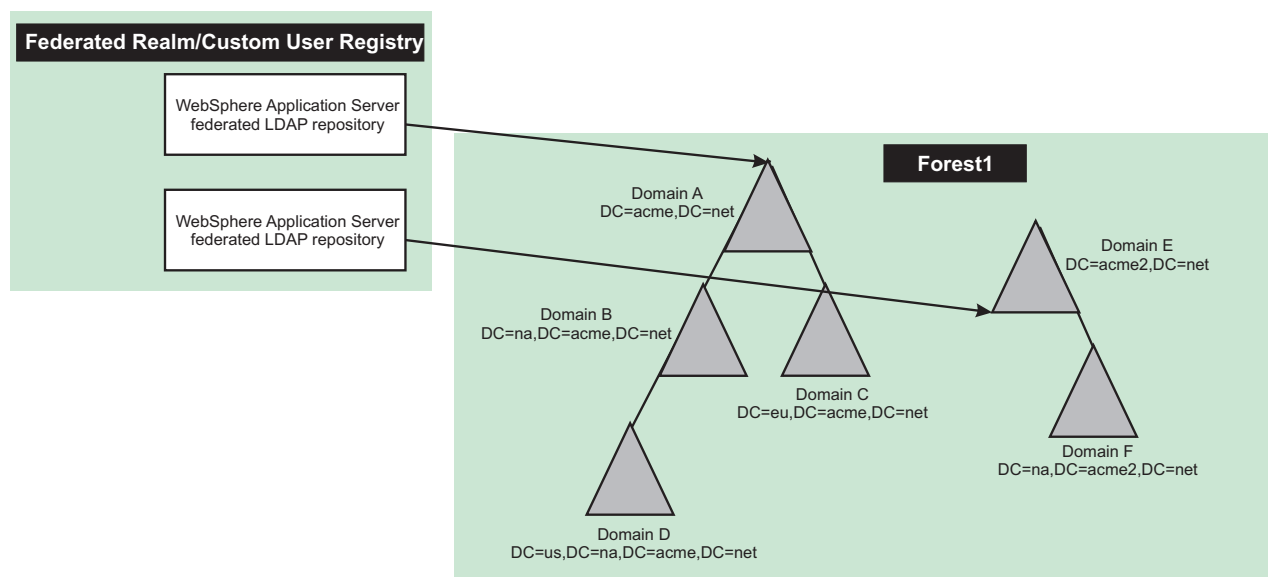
Federated Realm/Custom User Registry

WebSphere Application Server federated LDAP repository

WebSphere Application Server federated LDAP repository

Forest1

Domain A
DC=acme,DC=net

Domain B
DC=na,DC=acme,DC=net

Domain C
DC=eu,DC=acme,DC=net

Domain D
DC=us,DC=na,DC=acme,DC=net

Domain E
DC=acme2,DC=net

Domain F
DC=na,DC=acme2,DC=net